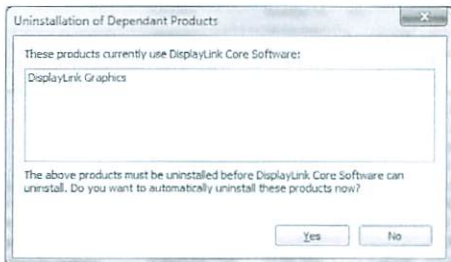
Uninstallation of Dependant Products

These products currently use DisplayLink Core Software:

DisplayLink Graphics

The above products must be uninstalled before DisplayLink Core Software can uninstall. Do you want to automatically uninstall these products now?

Yes

No